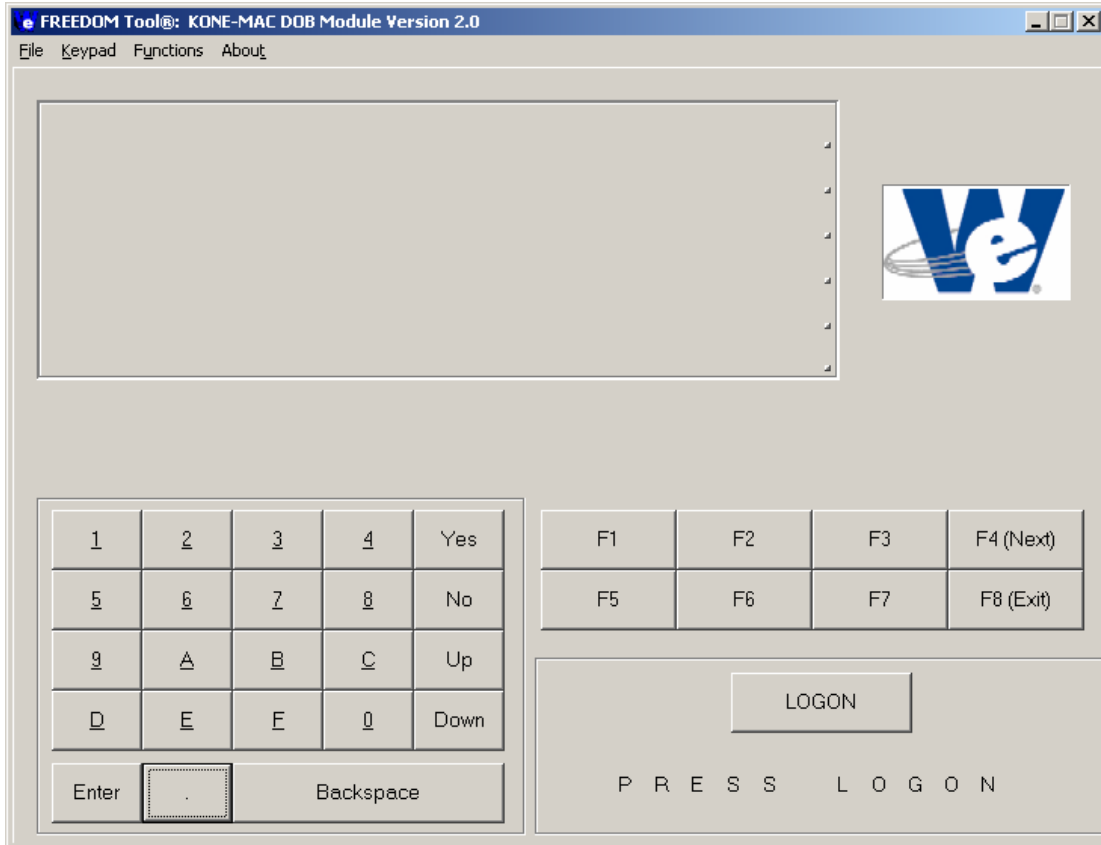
FREEDOM Tool®: KONE-MAC DOB Module Version 2.0

File Keypad Functions About

| 1 | 2 | 3 | 4 | Yes |
|---|---|---|---|---|
| 5 | 6 | 7 | 8 | No |
| 9 | A | B | C | Up |
| D | E | F | 0 | Down |

Enter . Backspace

| F1 | F2 | F3 | F4 (Next) |
|---|---|---|---|
| F5 | F6 | F7 | F8 (Exit) |

LOGON

PRESS LOGON